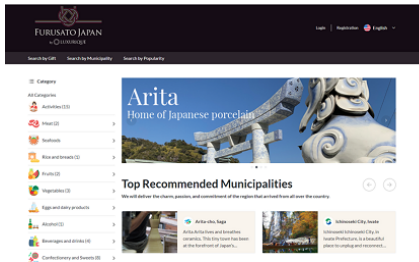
FURUSATO JAPAN by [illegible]

Login Registration English

Search by Gift Search by Municipality Search by Popularity

Category

All Categories

Activities (15)

Meat (2)

Seafoods

Rice and breads (1)

Fruits (2)

Vegetables (3)

Eggs and dairy products

Alcohol (1)

Beverages and drinks (4)

Confectionery and Sweets (8)

Arita
Home of Japanese porcelain

Top Recommended Municipalities

We will deliver the charm, passion, and commitment of the region that arrived from all over the country.

Arita-cho, Saga

Arita Attractions and breathes ceramics. This tiny town has been at the forefront of Japan's...

Ichinoseki City, Iwate

Ichinoseki Ichinoseki City, in Iwate Prefecture, is a beautiful place to unplug and reconnect...